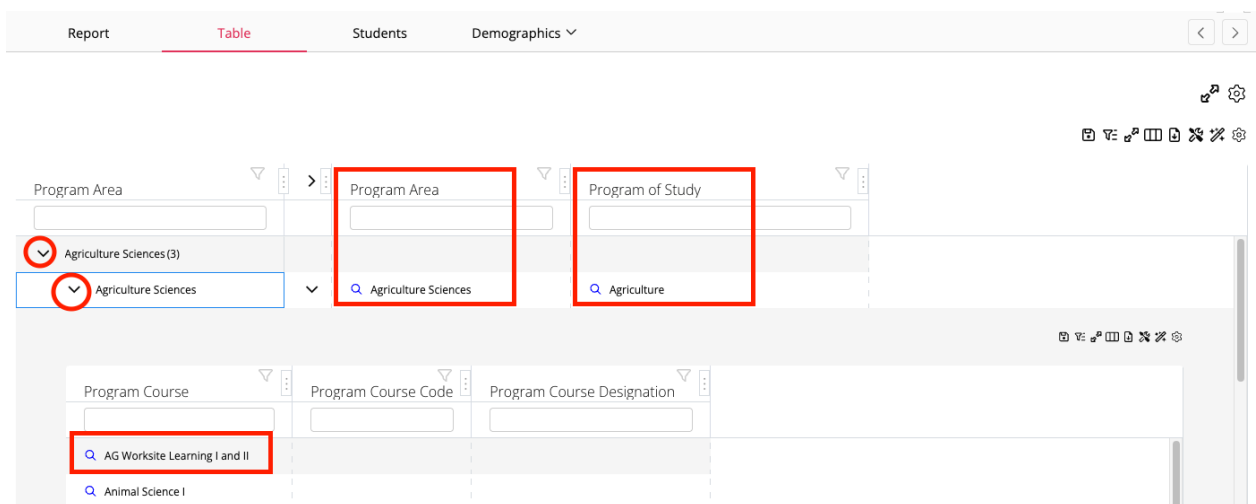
Report Table Students Demographics

| Program Area | | Program Area | Program of Study |
|---|---|---|---|
| Agriculture Sciences (3) | | | |
| Agriculture Sciences | | Agriculture Sciences | Agriculture |

| Program Course | Program Course Code | Program Course Designation |
|---|---|---|
| AG Worksite Learning I and II | | |
| Animal Science I | | |